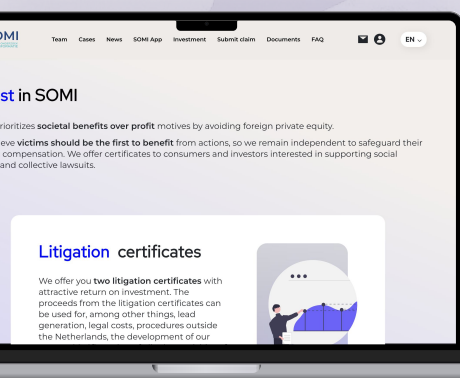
OMI

Team Cases News SOMI App Investment Submit claim Documents FAQ

EN

st in SOMI

rioritizes societal benefits over profit motives by avoiding foreign private equity.

eve victims should be the first to benefit from actions, so we remain independent to safeguard their compensation. We offer certificates to consumers and investors interested in supporting social and collective lawsuits.

Litigation certificates

We offer you two litigation certificates with attractive return on investment. The proceeds from the litigation certificates can be used for, among other things, lead generation, legal costs, procedures outside the Netherlands, the development of our